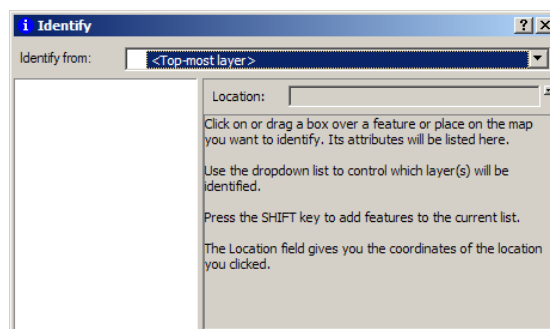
Identify

?

X

Identify from:

<Top-most layer>

Location:

Click on or drag a box over a feature or place on the map you want to identify. Its attributes will be listed here.

Use the dropdown list to control which layer(s) will be identified.

Press the SHIFT key to add features to the current list.

The Location field gives you the coordinates of the location you clicked.